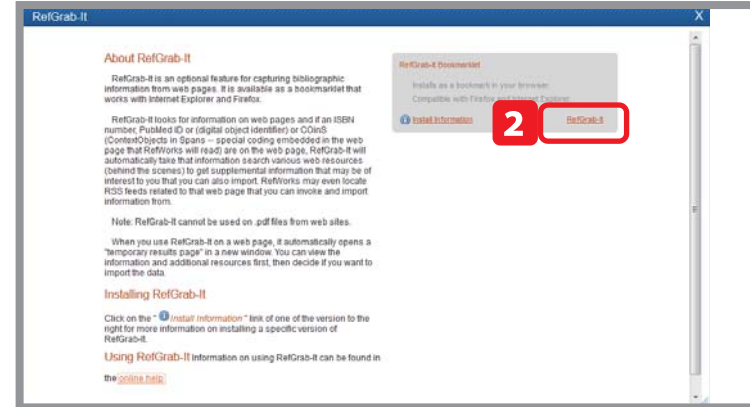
RefGrab-It

X

About RefGrab-It

RefGrab-It is an optional feature for capturing bibliographic information from web pages. It is available as a bookmarklet that works with Internet Explorer and Firefox.

RefGrab-It looks for information on web pages and if an ISBN number, PubMed ID or (digital object identifier) or COinS (ContextObjects in Spans -- special coding embedded in the web page that RefWorks will read) are on the web page, RefGrab-It will automatically take that information search various web resources (behind the scenes) to get supplemental information that may be of interest to you that you can also import. RefWorks may even locate RSS feeds related to that web page that you can invoke and import information from.

Note: RefGrab-It cannot be used on .pdf files from web sites.

When you use RefGrab-It on a web page, it automatically opens a "temporary results page" in a new window. You can view the information and additional resources first, then decide if you want to import the data.

Installing RefGrab-It

Click on the " Install Information " link of one of the version to the right for more information on installing a specific version of RefGrab-It.

Using RefGrab-It Information on using RefGrab-It can be found in the online help

RefGrab-It Bookmarklet

Installs as a bookmark in your browser.

Compatible with Firefox and Internet Explorer.

Install Information

2

RefGrab-It